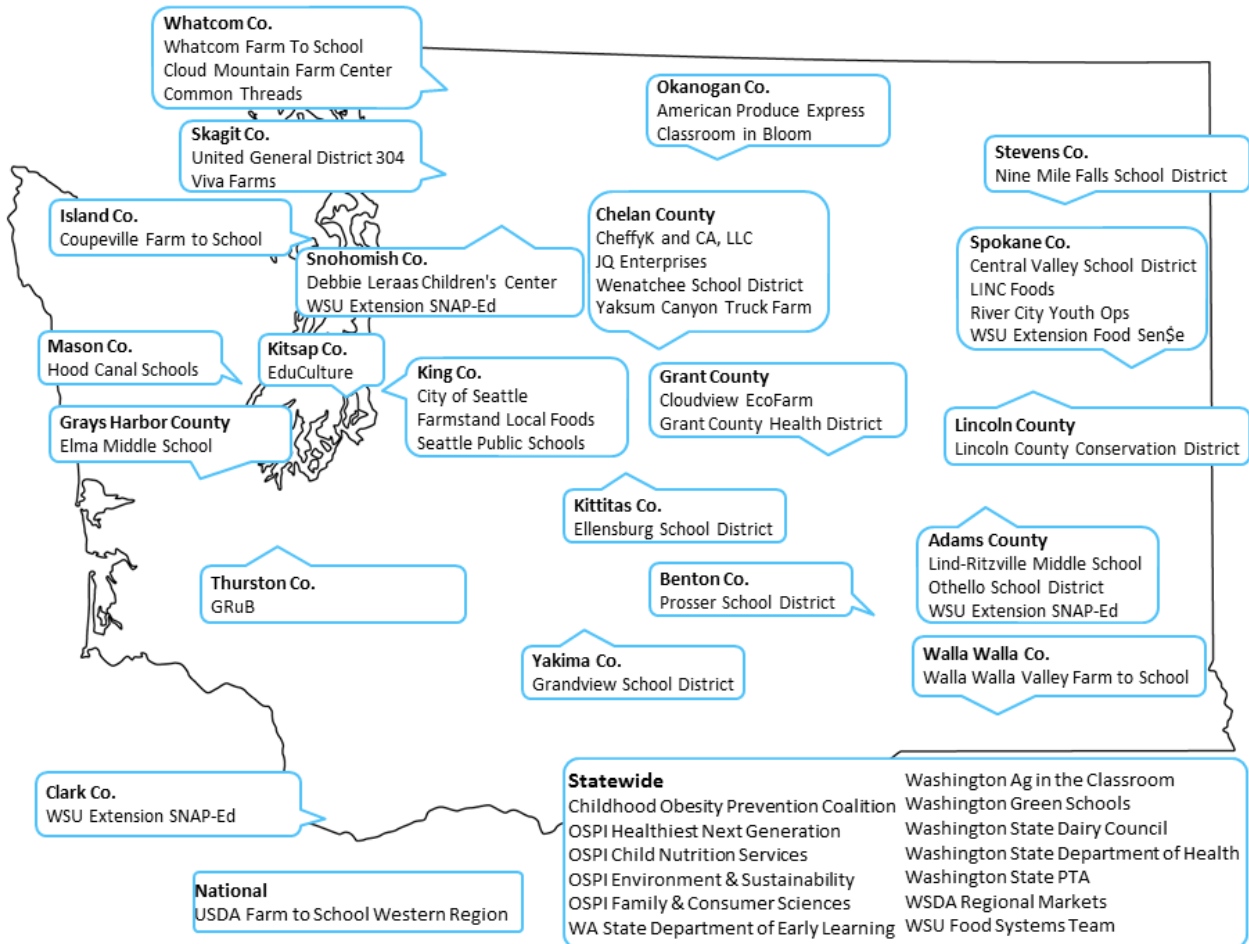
Whatcom Co.
Whatcom Farm To School
Cloud Mountain Farm Center
Common Threads

Okanogan Co.
American Produce Express
Classroom in Bloom

Skagit Co.
United General District 304
Viva Farms

Stevens Co.
Nine Mile Falls School District

Island Co.
Coupeville Farm to School

Chelan County
CheffyK and CA, LLC
JQ Enterprises
Wenatchee School District
Yaksum Canyon Truck Farm

Snohomish Co.
Debbie Leraas Children's Center
WSU Extension SNAP-Ed

Spokane Co.
Central Valley School District
LINC Foods
River City Youth Ops
WSU Extension Food Sen$e

Mason Co.
Hood Canal Schools

Kitsap Co.
EduCulture

King Co.
City of Seattle
Farmstand Local Foods
Seattle Public Schools

Grant County
Cloudview EcoFarm
Grant County Health District

Grays Harbor County
Elma Middle School

Lincoln County
Lincoln County Conservation District

Kittitas Co.
Ellensburg School District

Adams County
Lind-Ritzville Middle School
Othello School District
WSU Extension SNAP-Ed

Thurston Co.
GRuB

Benton Co.
Prosser School District

Walla Walla Co.
Walla Walla Valley Farm to School

Yakima Co.
Grandview School District

Clark Co.
WSU Extension SNAP-Ed

Statewide
Childhood Obesity Prevention Coalition
OSPI Healthiest Next Generation
OSPI Child Nutrition Services
OSPI Environment & Sustainability
OSPI Family & Consumer Sciences
WA State Department of Early Learning
Washington Ag in the Classroom
Washington Green Schools
Washington State Dairy Council
Washington State Department of Health
Washington State PTA
WSDA Regional Markets
WSU Food Systems Team

National
USDA Farm to School Western Region